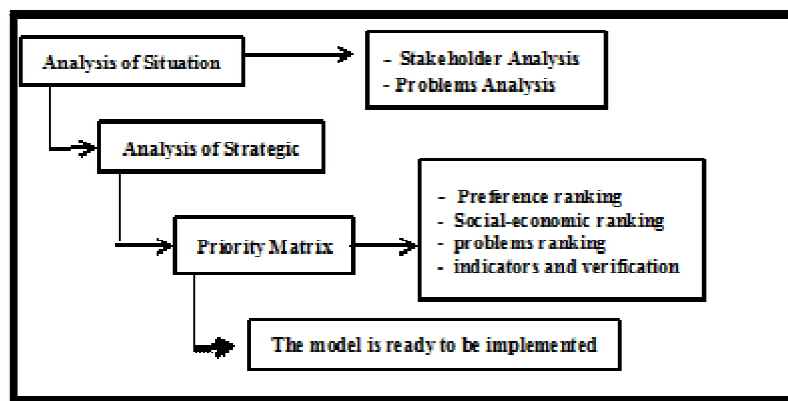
Analysis of Situation

- Stakeholder Analysis
- Problems Analysis

Analysis of Strategic

Priority Matrix

- Preference ranking
- Social-economic ranking
- problems ranking
- indicators and verification

The model is ready to be implemented